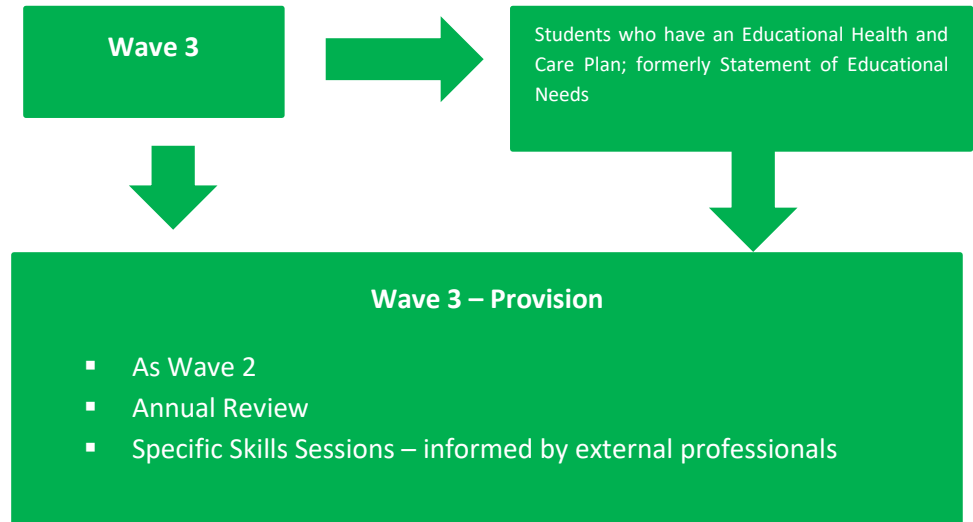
Wave 3

Students who have an Educational Health and Care Plan; formerly Statement of Educational Needs

Wave 3 – Provision

- As Wave 2
- Annual Review
- Specific Skills Sessions – informed by external professionals